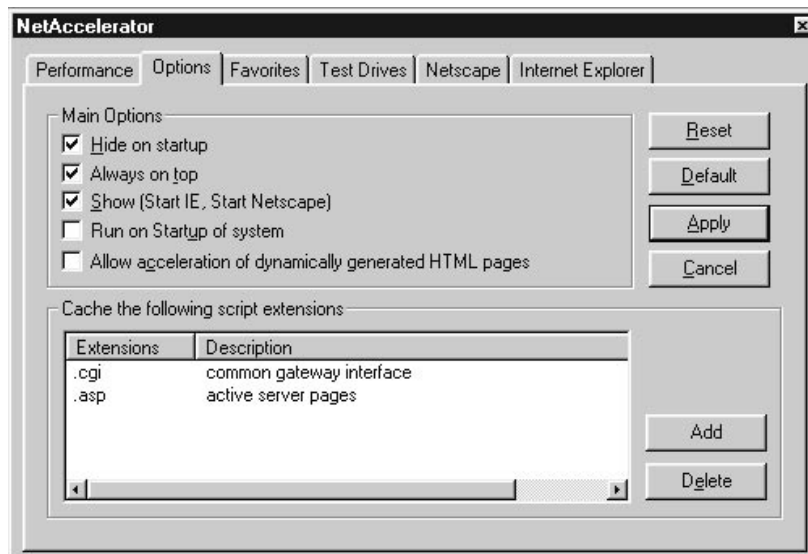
NetAccelerator

Performance | Options | Favorites | Test Drives | Netscape | Internet Explorer

Main Options
☑ Hide on startup
☑ Always on top
☑ Show (Start IE, Start Netscape)
☐ Run on Startup of system
☐ Allow acceleration of dynamically generated HTML pages

Reset
Default
Apply
Cancel

Cache the following script extensions

| Extensions | Description |
|---|---|
| .cgi | common gateway interface |
| .asp | active server pages |

Add
Delete